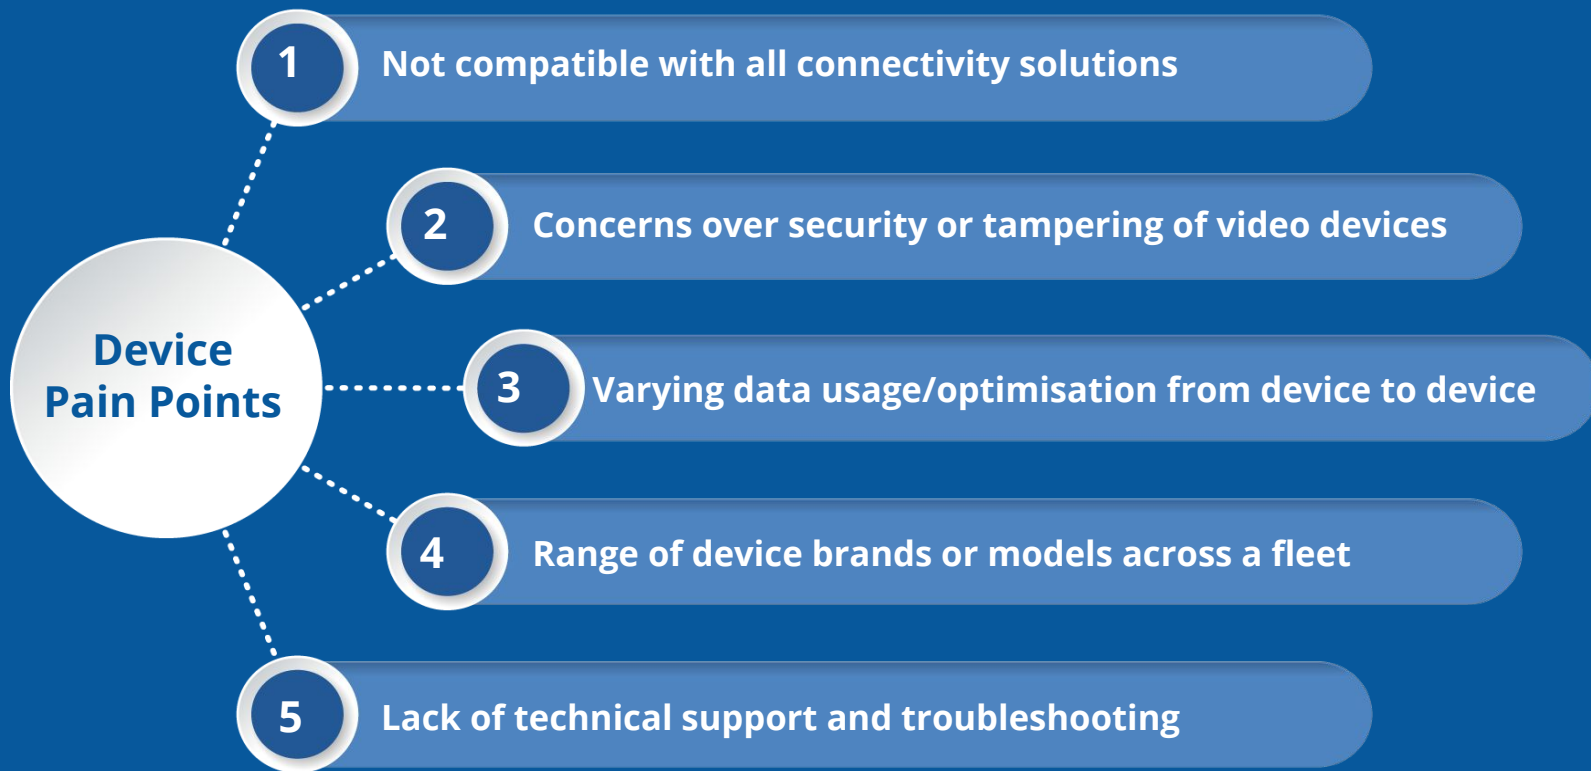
Device Pain Points

1 Not compatible with all connectivity solutions

2 Concerns over security or tampering of video devices

3 Varying data usage/optimisation from device to device

4 Range of device brands or models across a fleet

5 Lack of technical support and troubleshooting